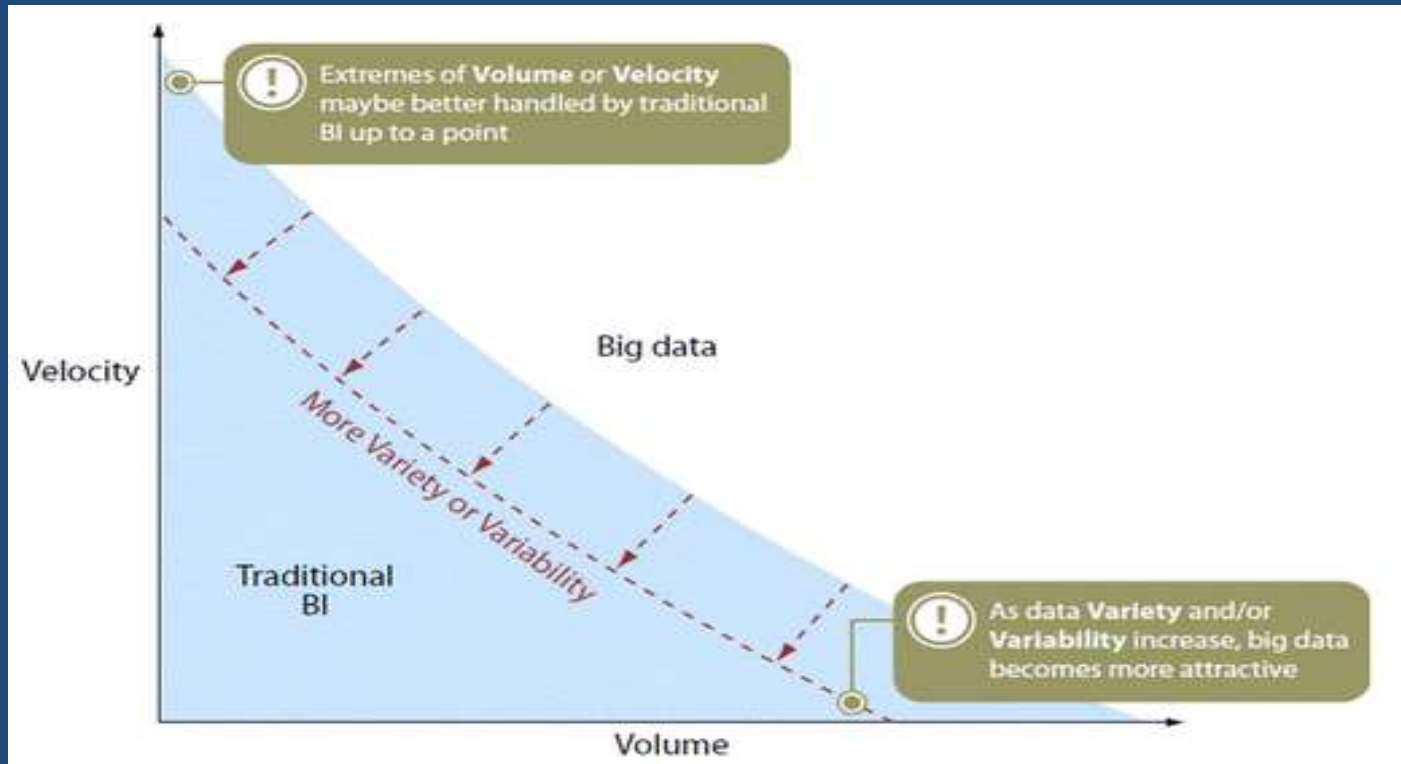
!

Extremes of **Volume** or **Velocity** maybe better handled by traditional BI up to a point

Velocity

Big data

More Variety or Variability

Traditional BI

!

As data **Variety** and/or **Variability** increase, big data becomes more attractive

Volume